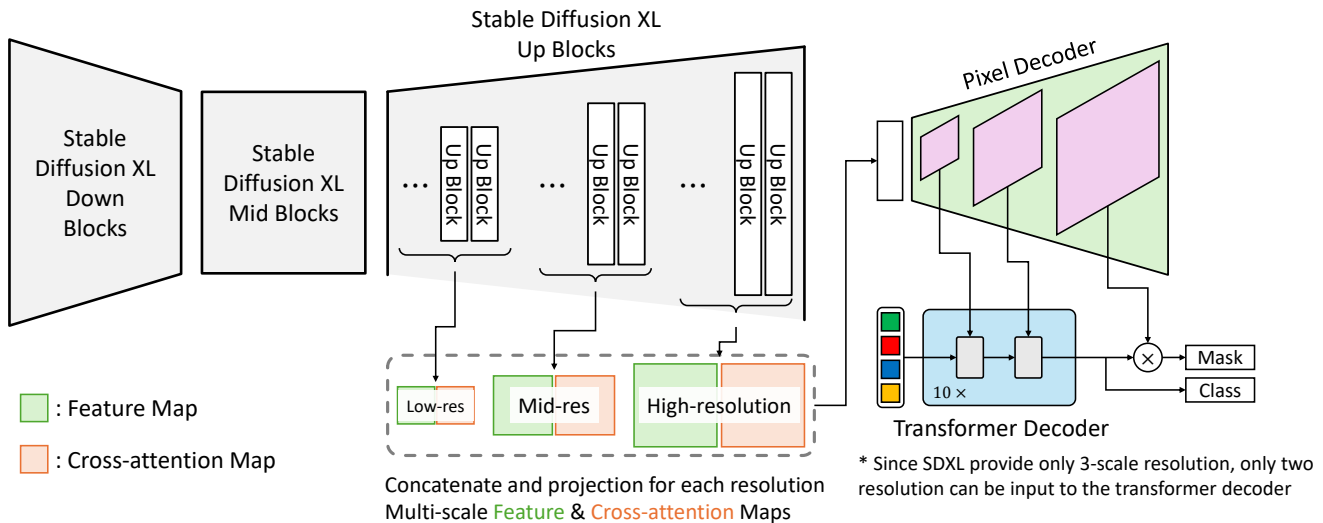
Stable Diffusion XL
Up Blocks

Stable Diffusion XL Down Blocks

Stable Diffusion XL Mid Blocks

...

Up Block

Up Block

...

Up Block

Up Block

...

Up Block

Up Block

Pixel Decoder

Low-res

Mid-res

High-resolution

$10\times$

Mask

Class

Transformer Decoder

: Feature Map

: Cross-attention Map

Concatenate and projection for each resolution
Multi-scale Feature & Cross-attention Maps

* Since SDXL provide only 3-scale resolution, only two resolution can be input to the transformer decoder